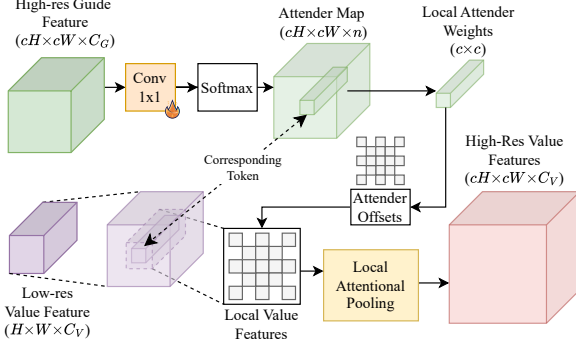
High-res Guide Feature
$(cH \times cW \times C_G)$

Conv 1x1

Softmax

Attender Map
$(cH \times cW \times n)$

Local Attender Weights
$(c \times c)$

Corresponding Token

Attender Offsets

High-Res Value Features
$(cH \times cW \times C_V)$

Low-res Value Feature
$(H \times W \times C_V)$

Local Value Features

Local Attentional Pooling